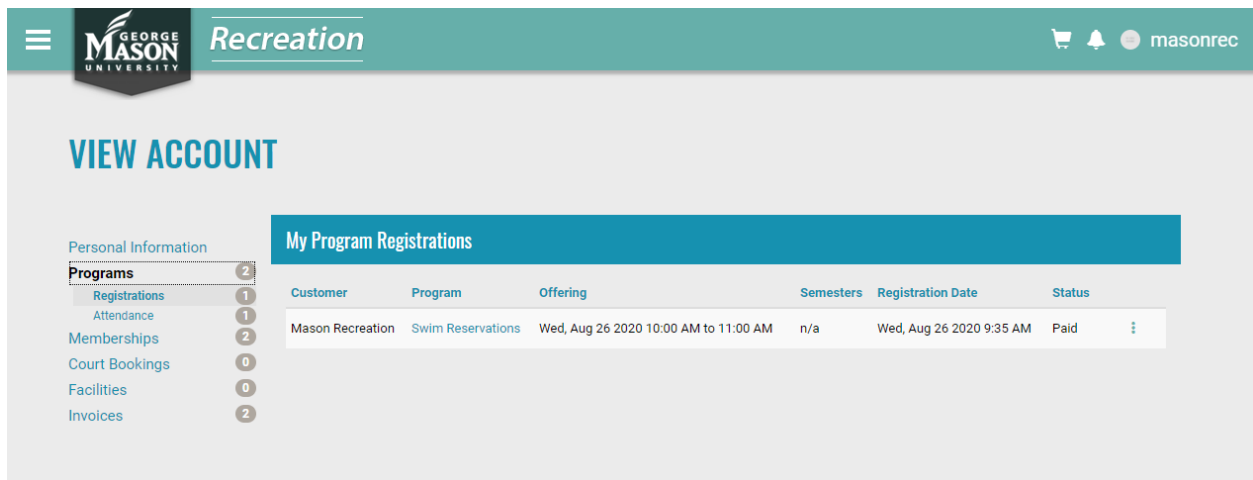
GEORGE MASON UNIVERSITY Recreation

masonrec

VIEW ACCOUNT

Personal Information
Programs 2
Registrations 1
Attendance 1
Memberships 2
Court Bookings 0
Facilities 0
Invoices 2

My Program Registrations

| Customer | Program | Offering | Semesters | Registration Date | Status |
|---|---|---|---|---|---|
| Mason Recreation | Swim Reservations | Wed, Aug 26 2020 10:00 AM to 11:00 AM | n/a | Wed, Aug 26 2020 9:35 AM | Paid |